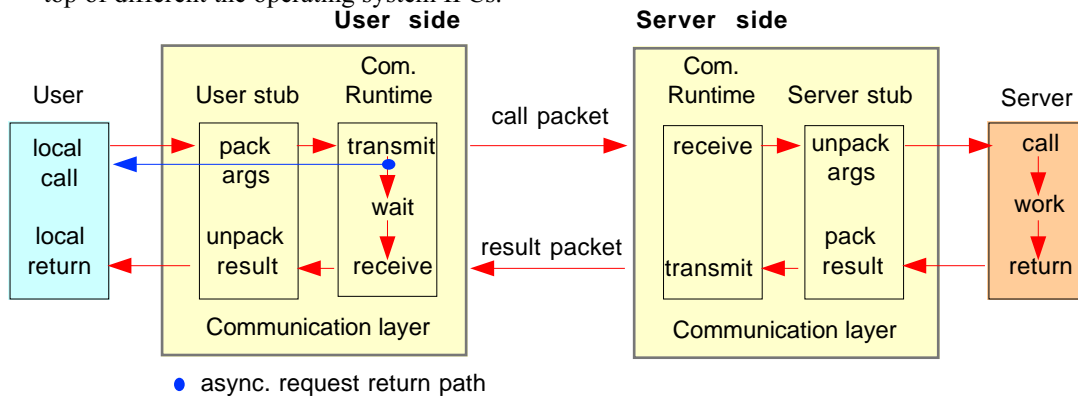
top of different the operating system IPCs.

User side

Server side

User

local call

local return

User stub

pack args

unpack result

Com. Runtime

transmit

wait

receive

Communication layer

call packet

result packet

Com. Runtime

receive

transmit

Server stub

unpack args

pack result

Communication layer

Server

call

work

return

async. request return path